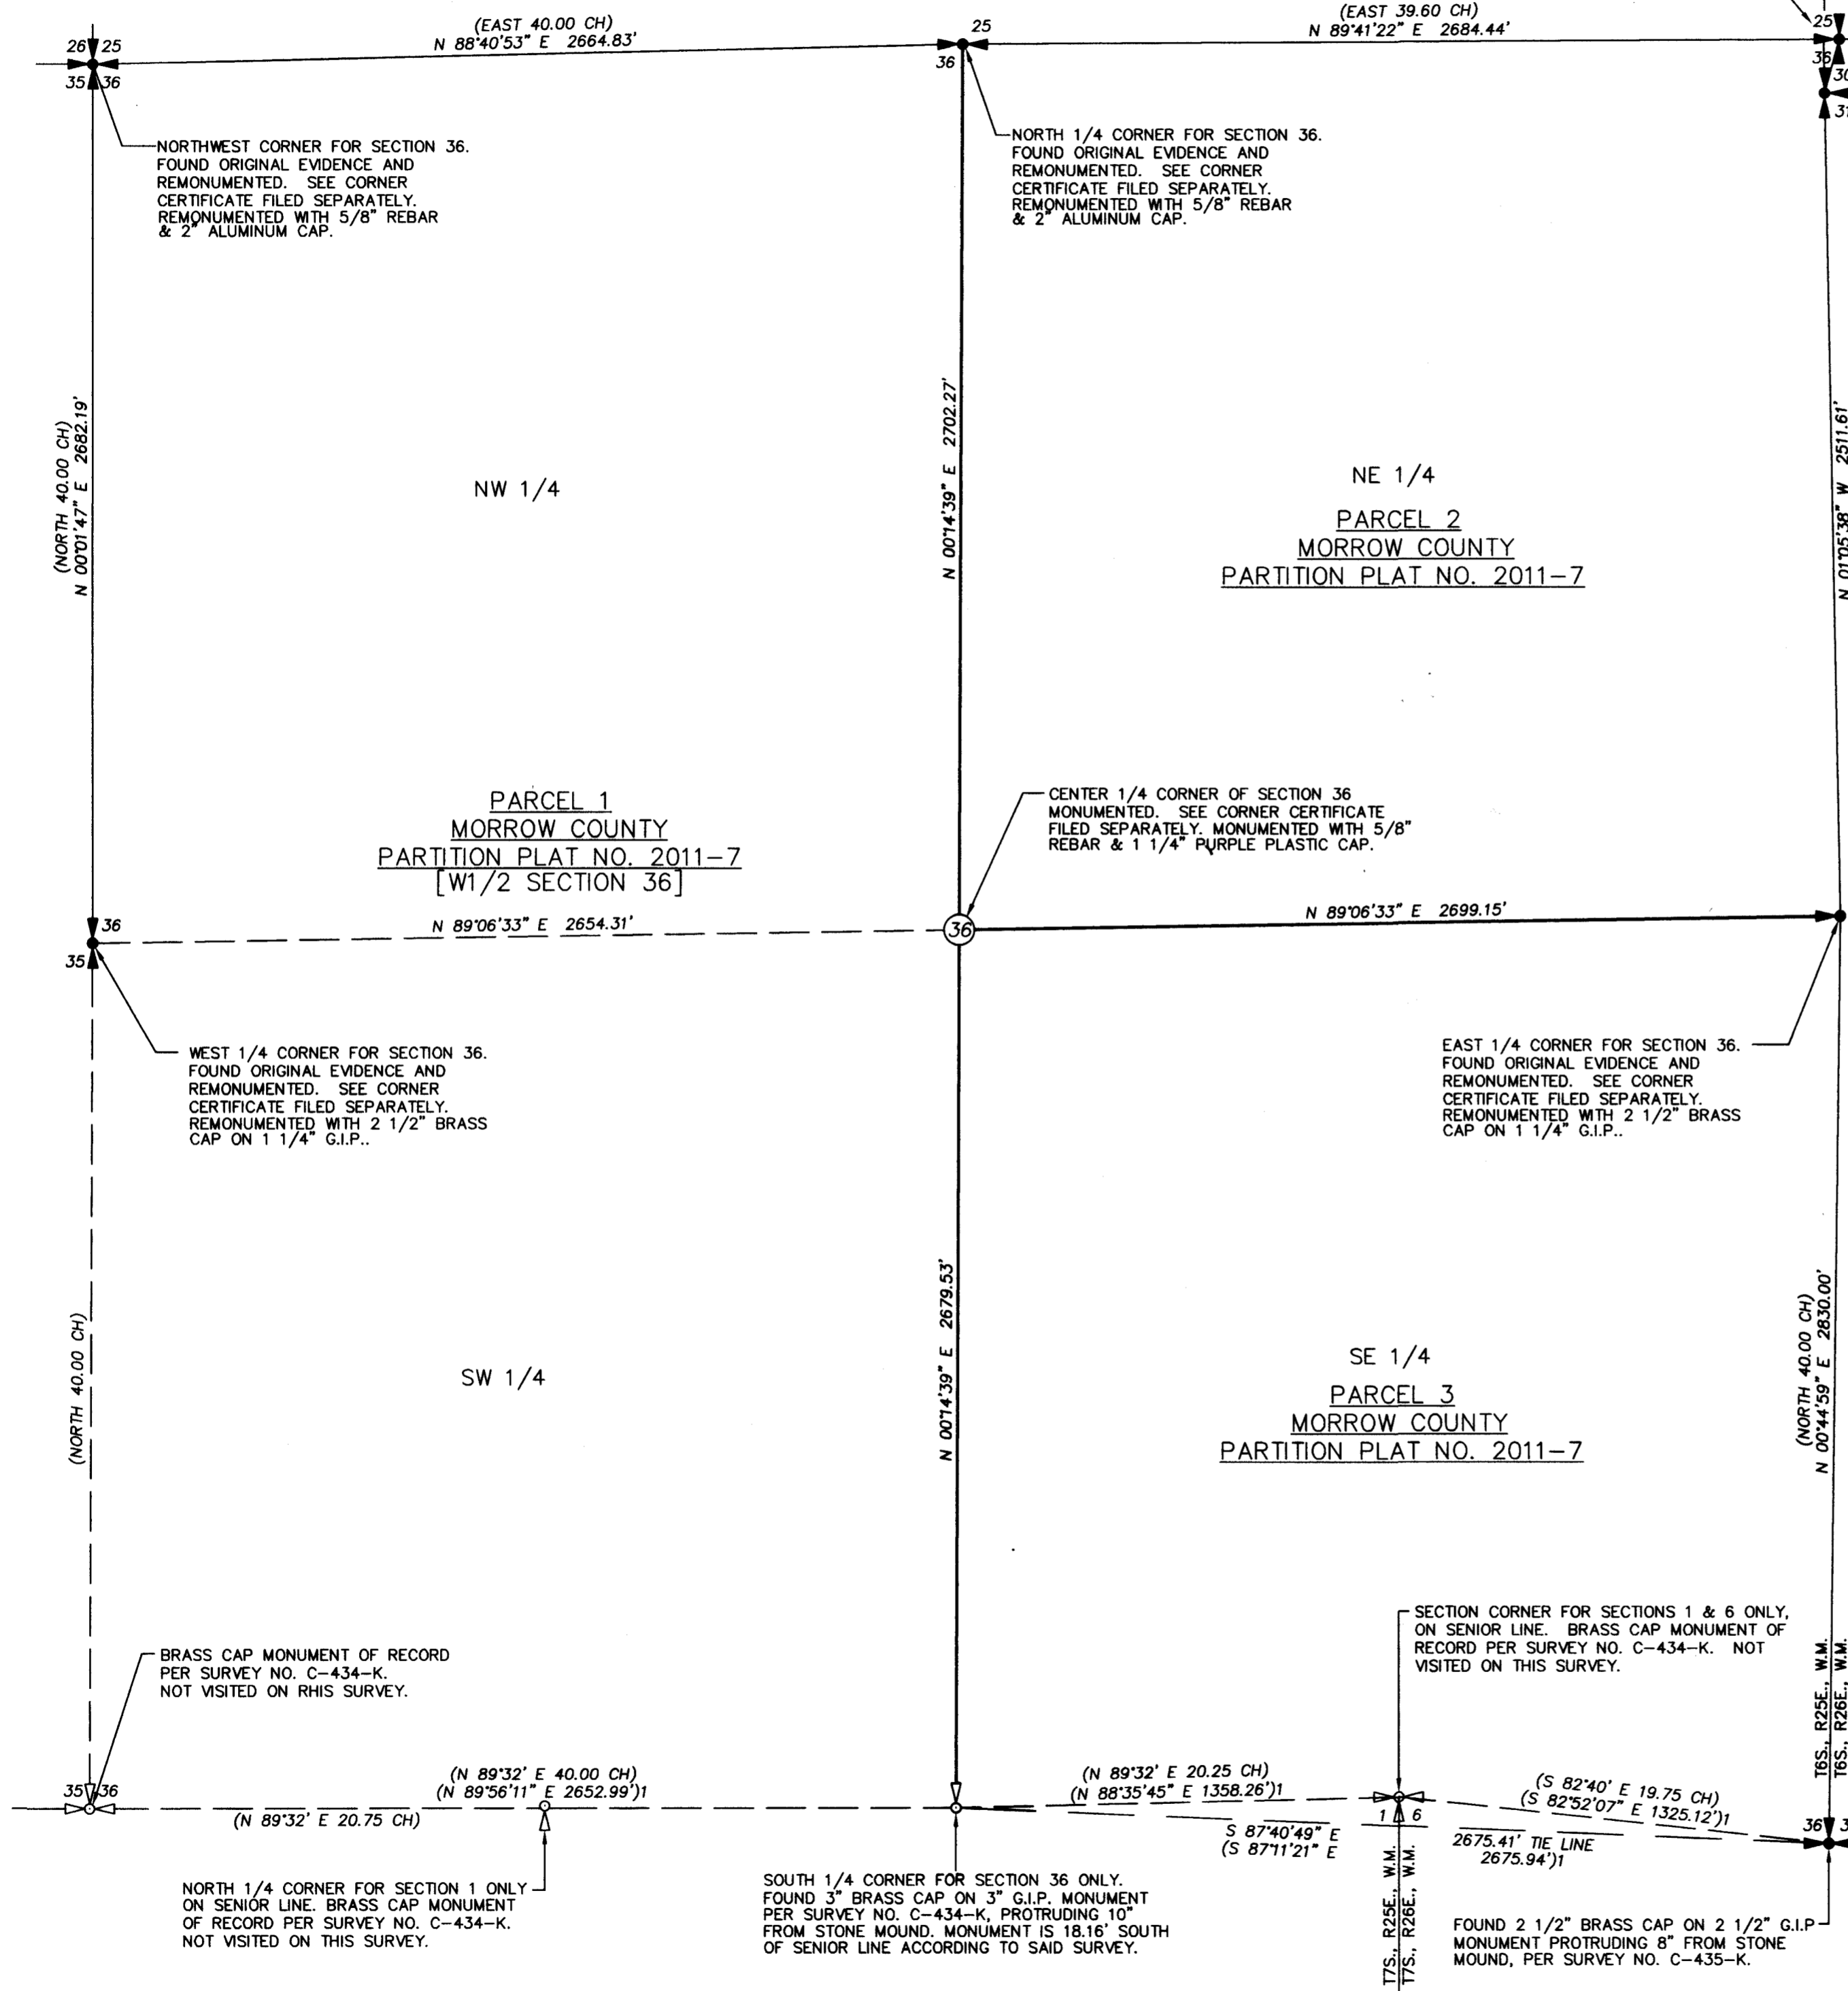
(EAST 40.00 CH)
N 88°40'53" E 2664.83'

25
36

(EAST 39.60 CH)
N 89°41'22" E 2684.44'

26 25
35 36

25
36
30
31

NORTHWEST CORNER FOR SECTION 36. FOUND ORIGINAL EVIDENCE AND REMONUMENTED. SEE CORNER CERTIFICATE FILED SEPARATELY. REMONUMENTED WITH 5/8" REBAR & 2" ALUMINUM CAP.

NORTH 1/4 CORNER FOR SECTION 36. FOUND ORIGINAL EVIDENCE AND REMONUMENTED. SEE CORNER CERTIFICATE FILED SEPARATELY. REMONUMENTED WITH 5/8" REBAR & 2" ALUMINUM CAP.

(NORTH 40.00 CH)
N 00°01'47" E 2682.19'

N 00°14'39" E 2702.27'

N 01°05'38" W 2511.61'

NW 1/4

NE 1/4

PARCEL 2
MORROW COUNTY
PARTITION PLAT NO. 2011-7

PARCEL 1
MORROW COUNTY
PARTITION PLAT NO. 2011-7
[W1/2 SECTION 36]

CENTER 1/4 CORNER OF SECTION 36 MONUMENTED. SEE CORNER CERTIFICATE FILED SEPARATELY. MONUMENTED WITH 5/8" REBAR & 1 1/4" PURPLE PLASTIC CAP.

36
35

N 89°06'33" E 2654.31'

36

N 89°06'33" E 2699.15'

WEST 1/4 CORNER FOR SECTION 36. FOUND ORIGINAL EVIDENCE AND REMONUMENTED. SEE CORNER CERTIFICATE FILED SEPARATELY. REMONUMENTED WITH 2 1/2" BRASS CAP ON 1 1/4" G.I.P..

EAST 1/4 CORNER FOR SECTION 36. FOUND ORIGINAL EVIDENCE AND REMONUMENTED. SEE CORNER CERTIFICATE FILED SEPARATELY. REMONUMENTED WITH 2 1/2" BRASS CAP ON 1 1/4" G.I.P..

(NORTH 40.00 CH)

N 00°14'39" E 2679.53'

(NORTH 40.00 CH)
N 00°44'59" E 2830.00'

SW 1/4

SE 1/4

PARCEL 3
MORROW COUNTY
PARTITION PLAT NO. 2011-7

SECTION CORNER FOR SECTIONS 1 & 6 ONLY, ON SENIOR LINE. BRASS CAP MONUMENT OF RECORD PER SURVEY NO. C-434-K. NOT VISITED ON THIS SURVEY.

BRASS CAP MONUMENT OF RECORD PER SURVEY NO. C-434-K. NOT VISITED ON RHIS SURVEY.

T6S., R25E., W.M.
T6S., R26E., W.M.

35 36

(N 89°32' E 40.00 CH)
(N 89°56'11" E 2652.99')1

(N 89°32' E 20.75 CH)

(N 89°32' E 20.25 CH)
(N 88°35'45" E 1358.26')1

1 6

(S 82°40' E 19.75 CH)
(S 82°52'07" E 1325.12')1

36 31

S 87°40'49" E
(S 87°11'21" E

2675.41' TIE LINE
2675.94')1

NORTH 1/4 CORNER FOR SECTION 1 ONLY ON SENIOR LINE. BRASS CAP MONUMENT OF RECORD PER SURVEY NO. C-434-K. NOT VISITED ON THIS SURVEY.

SOUTH 1/4 CORNER FOR SECTION 36 ONLY. FOUND 3" BRASS CAP ON 3" G.I.P. MONUMENT PER SURVEY NO. C-434-K, PROTRUDING 10" FROM STONE MOUND. MONUMENT IS 18.16' SOUTH OF SENIOR LINE ACCORDING TO SAID SURVEY.

T7S., R25E., W.M.
T7S., R26E., W.M.

FOUND 2 1/2" BRASS CAP ON 2 1/2" G.I.P MONUMENT PROTRUDING 8" FROM STONE MOUND, PER SURVEY NO. C-435-K.